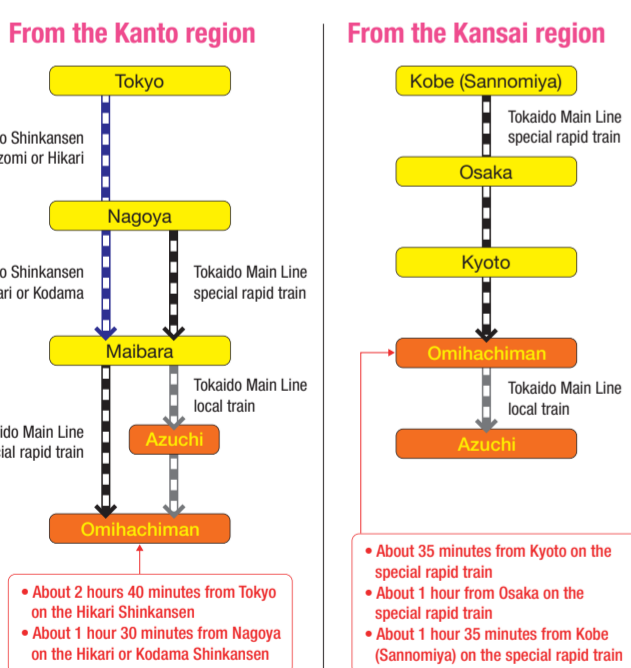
From the Kanto region

Tokyo

o Shinkansen
zomi or Hikari

Nagoya

o Shinkansen
ari or Kodama

Tokaido Main Line
special rapid train

Maibara

Tokaido Main Line
local train

ido Main Line
ial rapid train

Azuchi

Omihachiman

• About 2 hours 40 minutes from Tokyo on the Hikari Shinkansen
• About 1 hour 30 minutes from Nagoya on the Hikari or Kodama Shinkansen

From the Kansai region

Kobe (Sannomiya)

Tokaido Main Line
special rapid train

Osaka

Kyoto

Omihachiman

Tokaido Main Line
local train

Azuchi

• About 35 minutes from Kyoto on the special rapid train
• About 1 hour from Osaka on the special rapid train
• About 1 hour 35 minutes from Kobe (Sannomiya) on the special rapid train